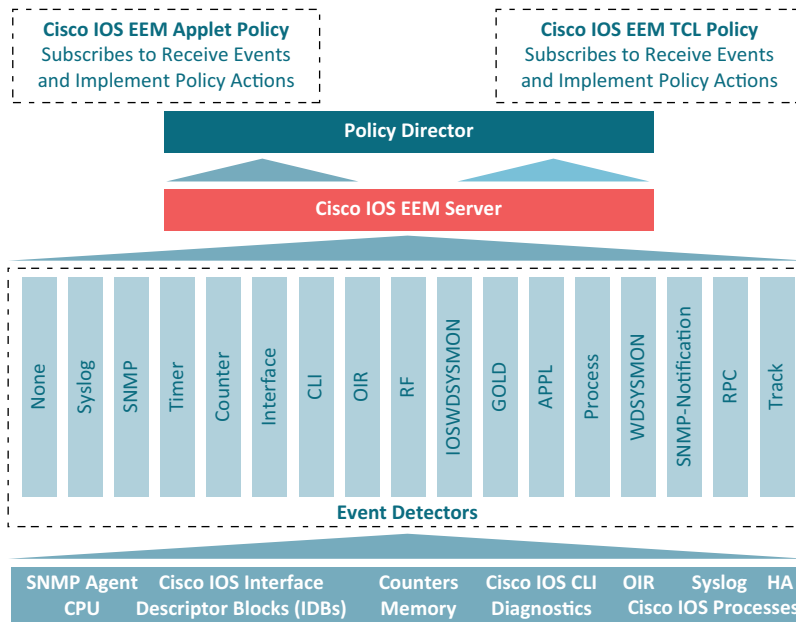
Cisco IOS EEM Applet Policy
Subscribes to Receive Events and Implement Policy Actions

Cisco IOS EEM TCL Policy
Subscribes to Receive Events and Implement Policy Actions

Policy Director

Cisco IOS EEM Server

None
Syslog
SNMP
Timer
Counter
Interface
CLI
OIR
RF
IOSWDSYSMON
GOLD
APPL
Process
WDSYSMON
SNMP-Notification
RPC
Track

Event Detectors

SNMP Agent Cisco IOS Interface Counters Cisco IOS CLI OIR Syslog HA
CPU Descriptor Blocks (IDBs) Memory Diagnostics Cisco IOS Processes